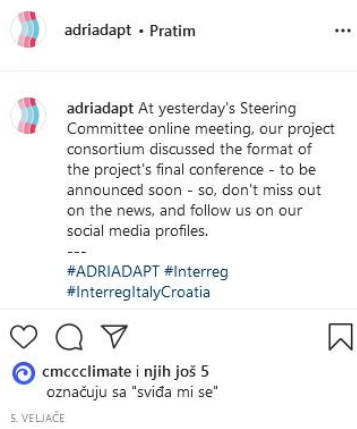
adriadapt • Pratim

adriadapt At yesterday's Steering Committee online meeting, our project consortium discussed the format of the project's final conference - to be announced soon - so, don't miss out on the news, and follow us on our social media profiles.
---
#ADRIADAPT #Interreg #InterregItalyCroatia

cmccclimate i njih još 5 označuju sa "sviđa mi se"

5. VELJAČE